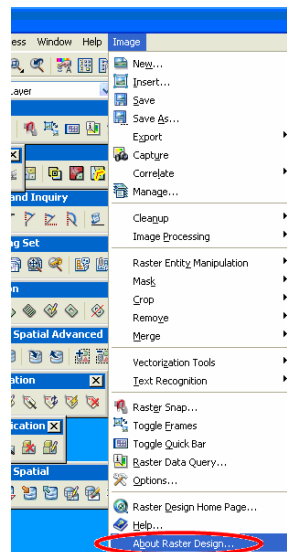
ess Window Help Image

ayer

and Inquiry

g Set

n

Spatial Advanced

ation

ication

Spatial

New...
Insert...
Save
Save As...
Export
Capture
Correlate
Manage...

Cleanup
Image Processing

Raster Entity Manipulation
Mask
Crop
Remove
Merge

Vectorization Tools
Text Recognition

Raster Snap...
Toggle Frames
Toggle Quick Bar
Raster Data Query...
Options...

Raster Design Home Page...
Help...
About Raster Design...